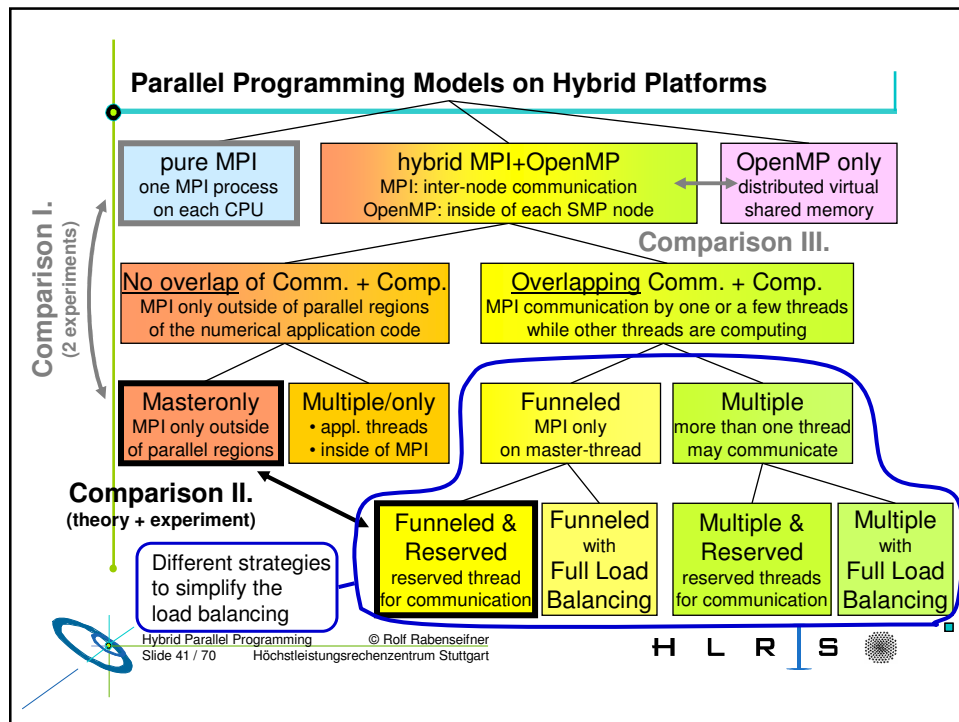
Parallel Programming Models on Hybrid Platforms

pure MPI
one MPI process on each CPU

hybrid MPI+OpenMP
MPI: inter-node communication
OpenMP: inside of each SMP node

OpenMP only
distributed virtual shared memory

Comparison I.
(2 experiments)

Comparison III.

No overlap of Comm. + Comp.
MPI only outside of parallel regions of the numerical application code

Overlapping Comm. + Comp.
MPI communication by one or a few threads while other threads are computing

Masteronly
MPI only outside of parallel regions

Multiple/only
• appl. threads
• inside of MPI

Funneled
MPI only on master-thread

Multiple
more than one thread may communicate

Comparison II.
(theory + experiment)

Funneled & Reserved
reserved thread for communication

Funneled with Full Load Balancing

Multiple & Reserved
reserved threads for communication

Multiple with Full Load Balancing

Different strategies to simplify the load balancing

Hybrid Parallel Programming
Slide 41 / 70
© Rolf Rabenseifner
Höchstleistungsrechenzentrum Stuttgart

H L R S